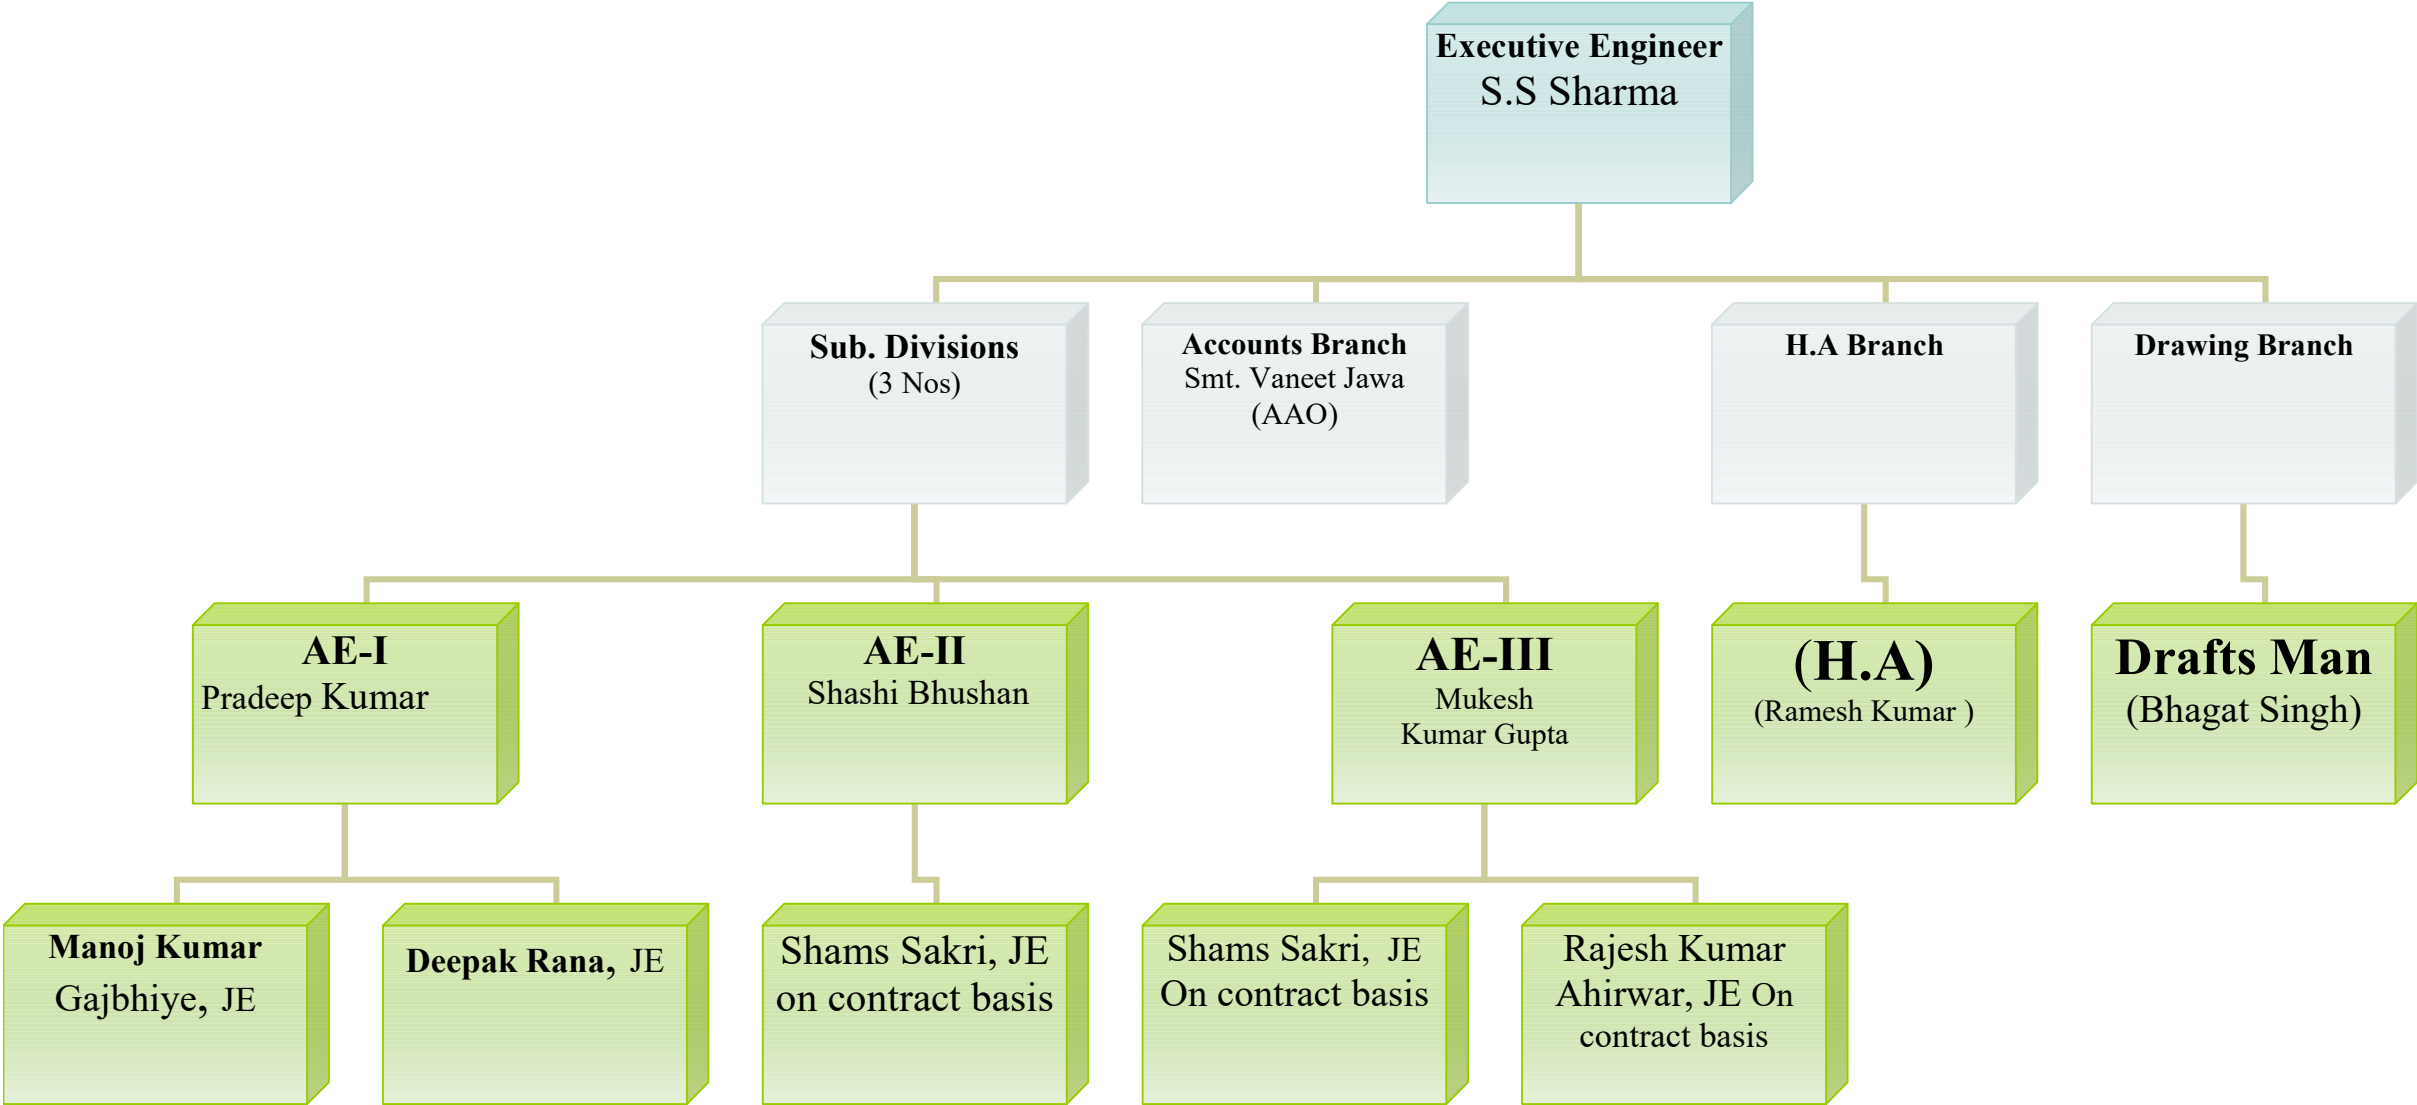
Executive Engineer
S.S Sharma

Sub. Divisions
(3 Nos)

Accounts Branch
Smt. Vaneet Jawa
(AAO)

H.A Branch

Drawing Branch

AE-I
Pradeep Kumar

AE-II
Shashi Bhushan

AE-III
Mukesh
Kumar Gupta

(H.A)
(Ramesh Kumar )

Drafts Man
(Bhagat Singh)

Manoj Kumar
Gajbhiye, JE

Deepak Rana, JE

Shams Sakri, JE
on contract basis

Shams Sakri, JE
On contract basis

Rajesh Kumar
Ahirwar, JE On
contract basis